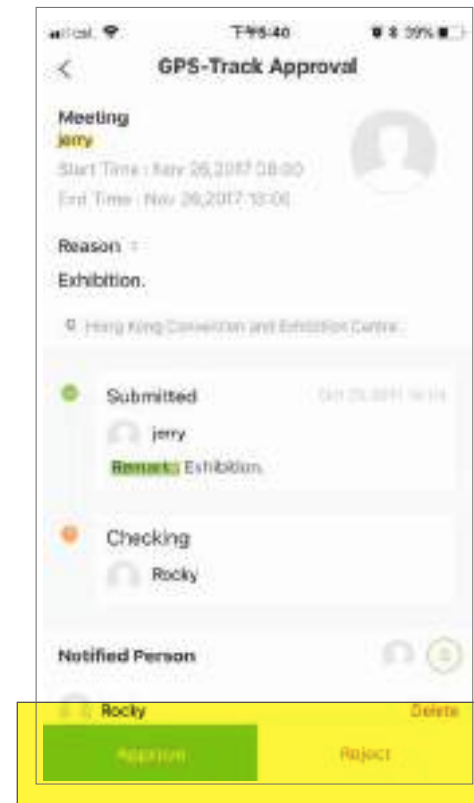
ııl cal. 下午5:40 39%

GPS-Track Approval

Meeting
jerry
Start Time : Nov 26,2017 08:00
End Time : Nov 26,2017 18:00

Reason :
Exhibition.

Hong Kong Convention and Exhibition Centre

Submitted Oct 25,2017 16:16
jerry
Remark : Exhibition.

Checking
Rocky

Notified Person

Rocky Delete

Approve Reject